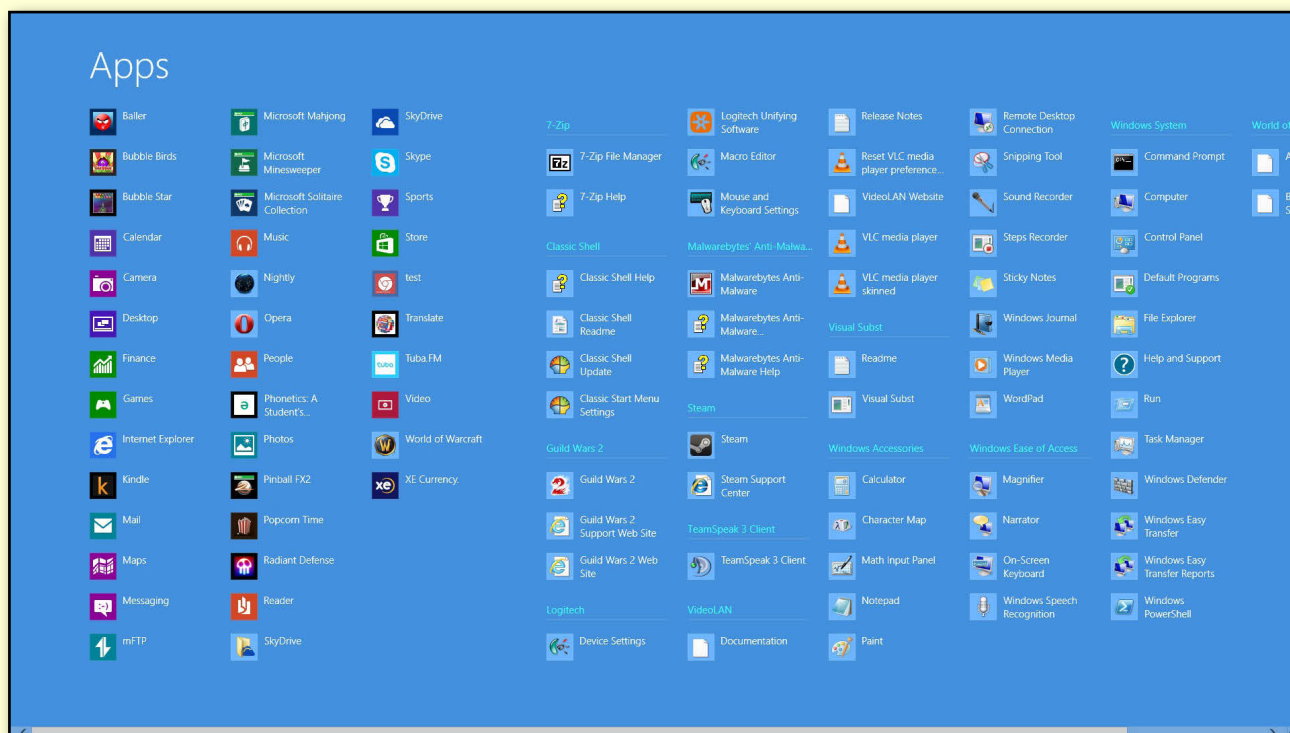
Apps

Baller
Bubble Birds
Bubble Star
Calendar
Camera
Desktop
Finance
Games
Internet Explorer
Kindle
Mail
Maps
Messaging
mFTP

Microsoft Mahjong
Microsoft Minesweeper
Microsoft Solitaire Collection
Music
Nightly
Opera
People
Phonetics: A Student's...
Photos
Pinball FX2
Popcorn Time
Radiant Defense
Reader
SkyDrive

SkyDrive
Skype
Sports
Store
test
Translate
Tuba.FM
Video
World of Warcraft
XE Currency.

7-Zip
7-Zip File Manager
7-Zip Help

Classic Shell
Classic Shell Help
Classic Shell Readme
Classic Shell Update
Classic Start Menu Settings

Guild Wars 2
Guild Wars 2
Guild Wars 2 Support Web Site
Guild Wars 2 Web Site

Logitech
Device Settings

Logitech Unifying Software
Macro Editor
Mouse and Keyboard Settings

Malwarebytes' Anti-Malwa...
Malwarebytes Anti-Malware
Malwarebytes Anti-Malware...
Malwarebytes Anti-Malware Help

Steam
Steam
Steam Support Center

TeamSpeak 3 Client
TeamSpeak 3 Client

VideoLAN
Documentation

Release Notes
Reset VLC media player preference...
VideoLAN Website
VLC media player
VLC media player skinned

Visual Subst
Readme
Visual Subst

Windows Accessories
Calculator
Character Map
Math Input Panel
Notepad
Paint

Remote Desktop Connection
Snipping Tool
Sound Recorder
Steps Recorder
Sticky Notes
Windows Journal
Windows Media Player
WordPad

Windows Ease of Access
Magnifier
Narrator
On-Screen Keyboard
Windows Speech Recognition

Windows System
Command Prompt
Computer
Control Panel
Default Programs
File Explorer
Help and Support
Run
Task Manager
Windows Defender
Windows Easy Transfer
Windows Easy Transfer Reports
Windows PowerShell

World of
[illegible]
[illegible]